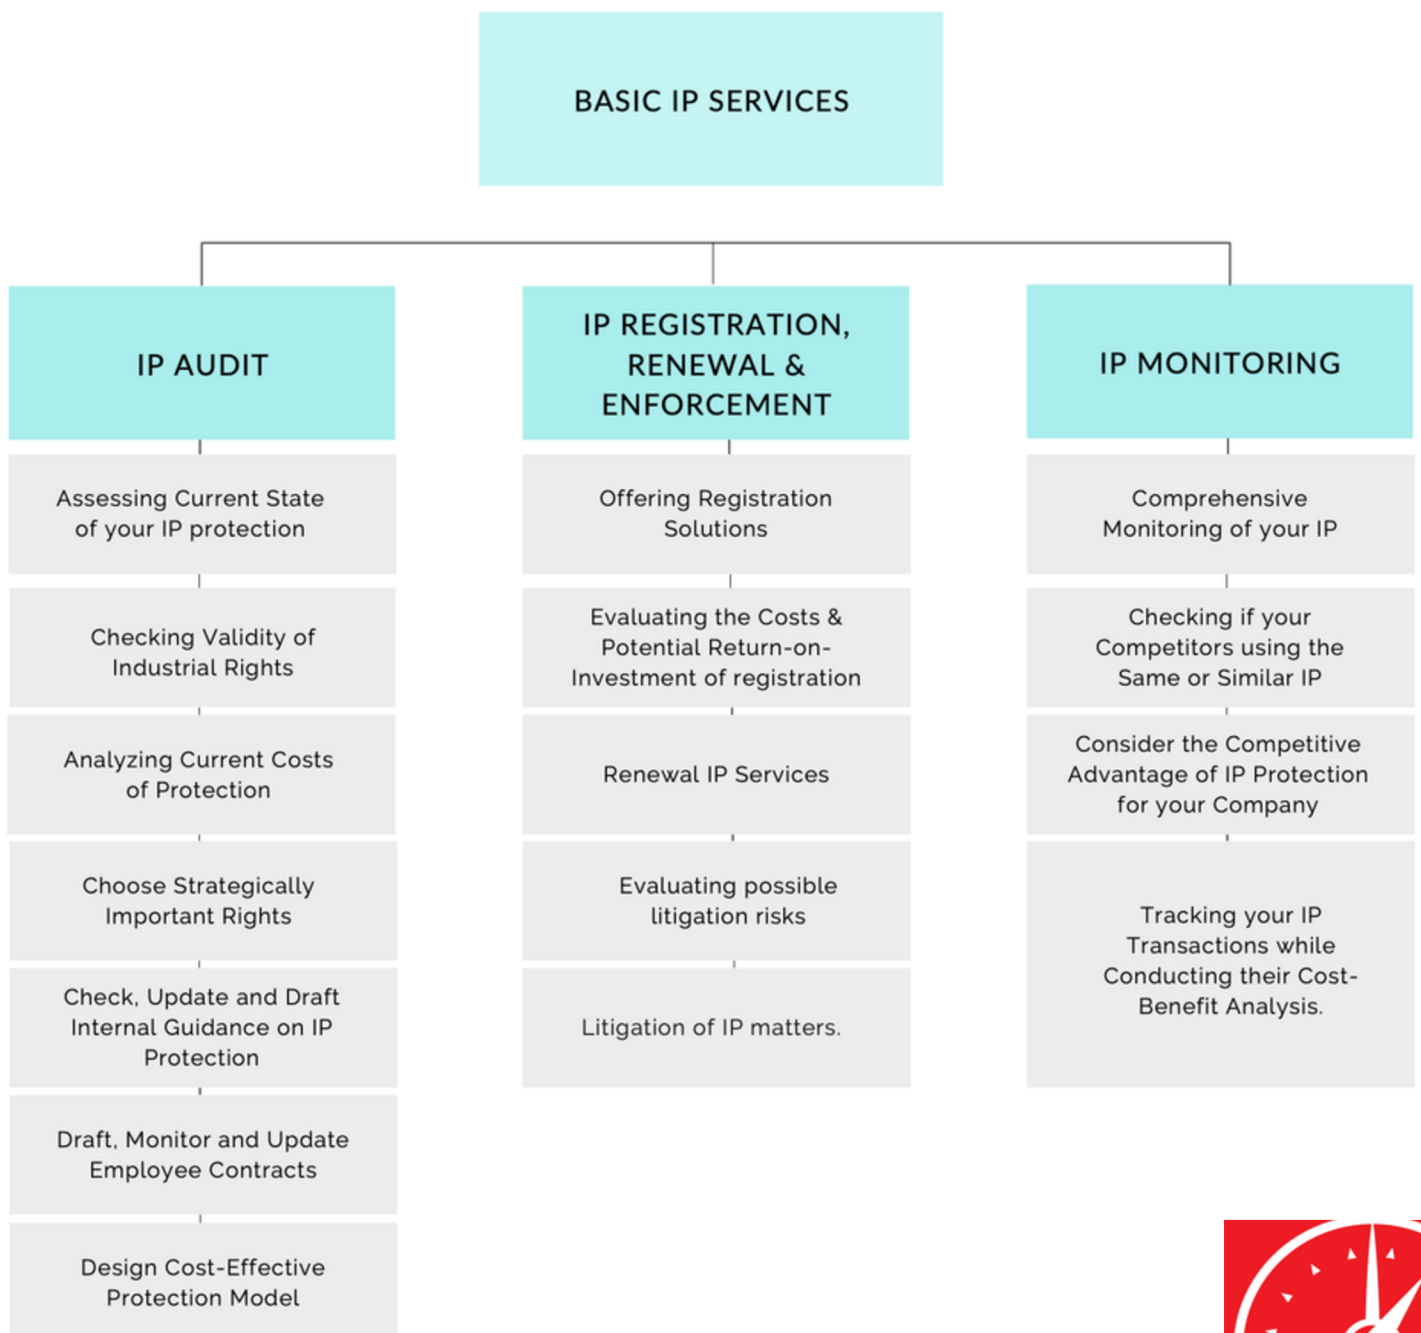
BASIC IP SERVICES

IP AUDIT

Assessing Current State of your IP protection

Checking Validity of Industrial Rights

Analyzing Current Costs of Protection

Choose Strategically Important Rights

Check, Update and Draft Internal Guidance on IP Protection

Draft, Monitor and Update Employee Contracts

Design Cost-Effective Protection Model

IP REGISTRATION, RENEWAL & ENFORCEMENT

Offering Registration Solutions

Evaluating the Costs & Potential Return-on-Investment of registration

Renewal IP Services

Evaluating possible litigation risks

Litigation of IP matters.

IP MONITORING

Comprehensive Monitoring of your IP

Checking if your Competitors using the Same or Similar IP

Consider the Competitive Advantage of IP Protection for your Company

Tracking your IP Transactions while Conducting their Cost-Benefit Analysis.